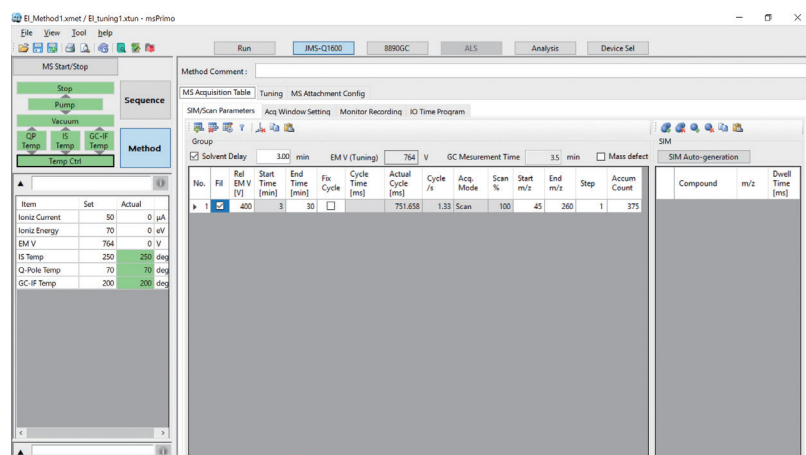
EI_Method1.xmet / EI_tuning1.xtun - msPrimo

File View Tool help

Run JMS-Q1600 8890GC ALS Analysis Device Sel

MS Start/Stop

Stop
Pump
Vacuum
QP Temp
IS Temp
GC-IF Temp
Temp Ctrl

Sequence

Method

| Item | Set | Actual | |
|---|---|---|---|
| Ioniz Current | 50 | 0 | μA |
| Ioniz Energy | 70 | 0 | eV |
| EM V | 764 | 0 | V |
| IS Temp | 250 | 250 | deg |
| Q-Pole Temp | 70 | 70 | deg |
| GC-IF Temp | 200 | 200 | deg |

Method Comment :

MS Acquisition Table Tuning MS Attachment Config

SIM/Scan Parameters Acq Window Setting Monitor Recording IO Time Program

Group

Solvent Delay 3.00 min EM V (Tuning) 764 V GC Mesurement Time 3.5 min Mass defect

| No. | Fil | Rel EM V [V] | Start Time [min] | End Time [min] | Fix Cycle | Cycle Time [ms] | Actual Cycle [ms] | Cycle /s | Acq. Mode | Scan % | Start m/z | End m/z | Step | Accum Count |
|---|---|---|---|---|---|---|---|---|---|---|---|---|---|---|
| 1 | ☑ | 400 | 3 | 30 | ☐ | | 751.658 | 1.33 | Scan | 100 | 45 | 260 | 1 | 375 |

SIM

SIM Auto-generation

| Compound | m/z | Dwell Time [ms] |
|---|---|---|